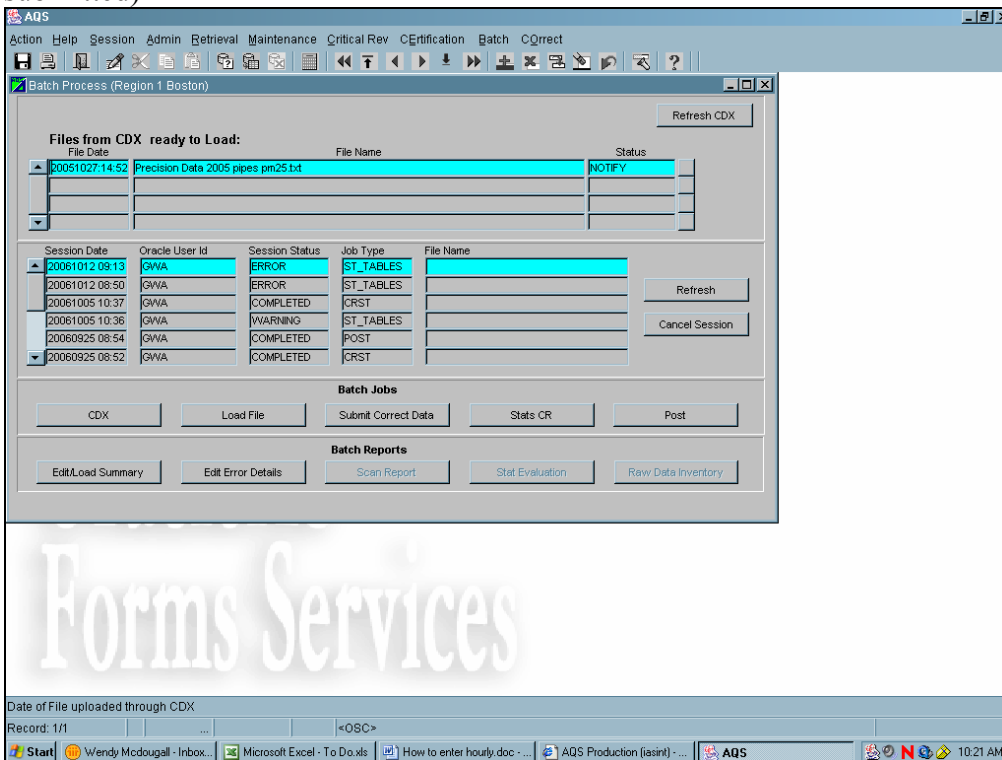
AQS

Action Help Session Admin Retrieval Maintenance Critical Rev CErtification Batch COrrect

Batch Process (Region 1 Boston)

Refresh CDX

Files from CDX ready to Load:

| File Date | File Name | Status |
|---|---|---|
| 20051027:14:52 | Precision Data 2005 pipes pm25.txt | NOTIFY |

| Session Date | Oracle User Id | Session Status | Job Type | File Name |
|---|---|---|---|---|
| 20061012 09:13 | GWA | ERROR | ST_TABLES | |
| 20061012 08:50 | GWA | ERROR | ST_TABLES | |
| 20061005 10:37 | GWA | COMPLETED | CRST | |
| 20061005 10:36 | GWA | WARNING | ST_TABLES | |
| 20060925 08:54 | GWA | COMPLETED | POST | |
| 20060925 08:52 | GWA | COMPLETED | CRST | |

Refresh

Cancel Session

Batch Jobs

CDX Load File Submit Correct Data Stats CR Post

Batch Reports

Edit/Load Summary Edit Error Details Scan Report Stat Evaluation Raw Data Inventory

Forms Services

Date of File uploaded through CDX

Record: 1/1 ... <OSC>

Start Wendy Mcdougall - Inbox... Microsoft Excel - To Do.xls How to enter hourly.doc -... AQS Production (iasint) -... AQS 10:21 AM